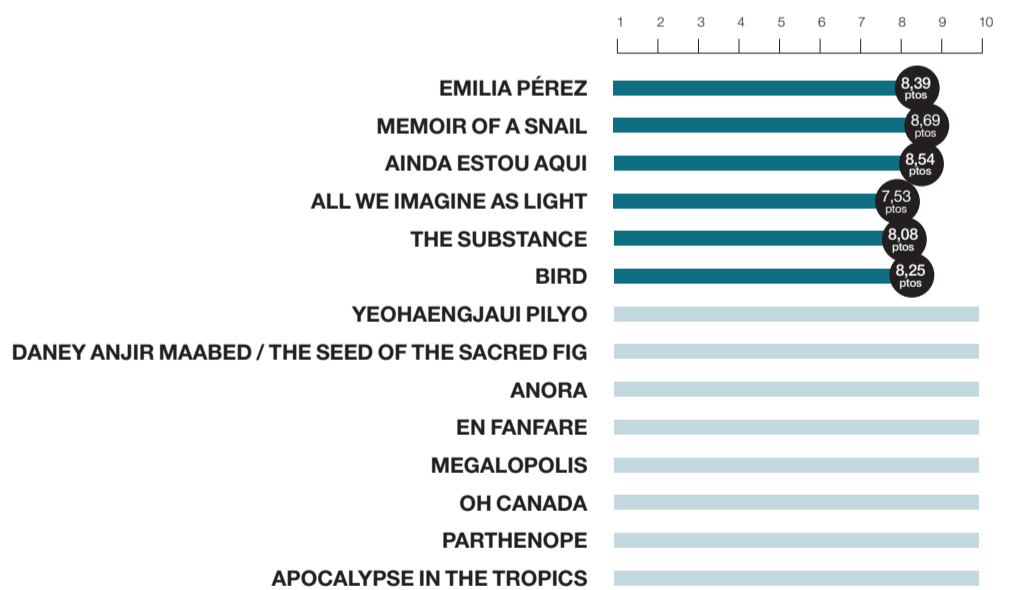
1 2 3 4 5 6 7 8 9 10

EMILIA PÉREZ 8,39 ptos
MEMOIR OF A SNAIL 8,69 ptos
AINDA ESTOU AQUI 8,54 ptos
ALL WE IMAGINE AS LIGHT 7,53 ptos
THE SUBSTANCE 8,08 ptos
BIRD 8,25 ptos
YEOHAENGJAUI PILYO
DANEY ANJIR MAABED / THE SEED OF THE SACRED FIG
ANORA
EN FANFARE
MEGALOPOLIS
OH CANADA
PARTHENOPE
APOCALYPSE IN THE TROPICS